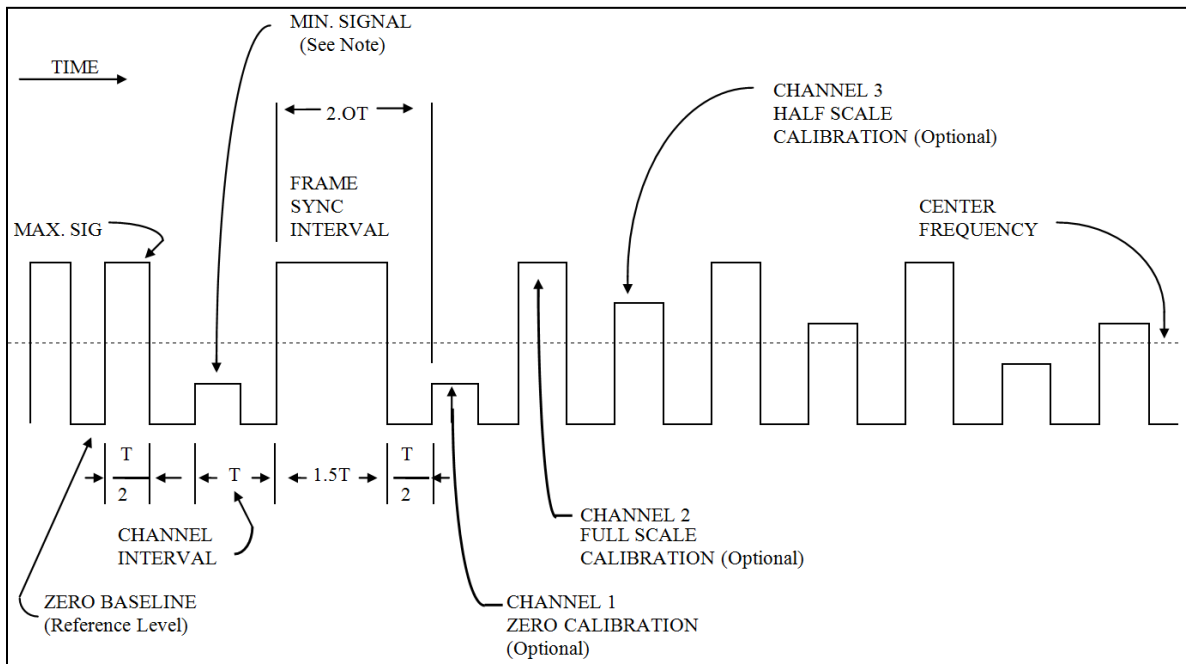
TIME

MIN. SIGNAL
(See Note)

2.OT

FRAME
SYNC
INTERVAL

CHANNEL 3
HALF SCALE
CALIBRATION (Optional)

MAX. SIG

CENTER
FREQUENCY

$\frac{T}{2}$

T

1.5T

$\frac{T}{2}$

CHANNEL
INTERVAL

CHANNEL 2
FULL SCALE
CALIBRATION (Optional)

ZERO BASELINE
(Reference Level)

CHANNEL 1
ZERO CALIBRATION
(Optional)